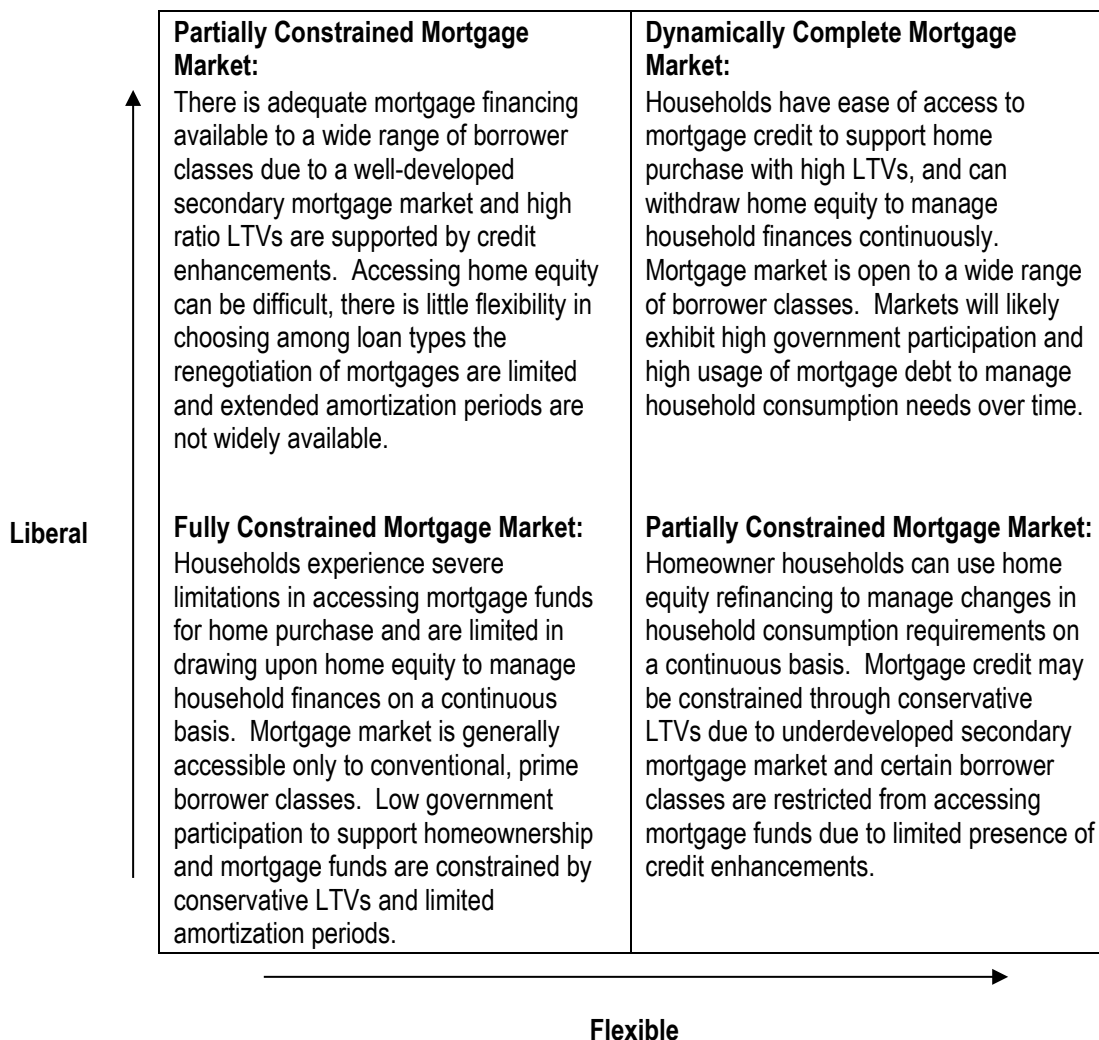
| Partially Constrained Mortgage Market: There is adequate mortgage financing available to a wide range of borrower classes due to a well-developed secondary mortgage market and high ratio LTVs are supported by credit enhancements. Accessing home equity can be difficult, there is little flexibility in choosing among loan types the renegotiation of mortgages are limited and extended amortization periods are not widely available. | Dynamically Complete Mortgage Market: Households have ease of access to mortgage credit to support home purchase with high LTVs, and can withdraw home equity to manage household finances continuously. Mortgage market is open to a wide range of borrower classes. Markets will likely exhibit high government participation and high usage of mortgage debt to manage household consumption needs over time. |
|---|---|
| Fully Constrained Mortgage Market: Households experience severe limitations in accessing mortgage funds for home purchase and are limited in drawing upon home equity to manage household finances on a continuous basis. Mortgage market is generally accessible only to conventional, prime borrower classes. Low government participation to support homeownership and mortgage funds are constrained by conservative LTVs and limited amortization periods. | Partially Constrained Mortgage Market: Homeowner households can use home equity refinancing to manage changes in household consumption requirements on a continuous basis. Mortgage credit may be constrained through conservative LTVs due to underdeveloped secondary mortgage market and certain borrower classes are restricted from accessing mortgage funds due to limited presence of credit enhancements. |

Liberal

Flexible